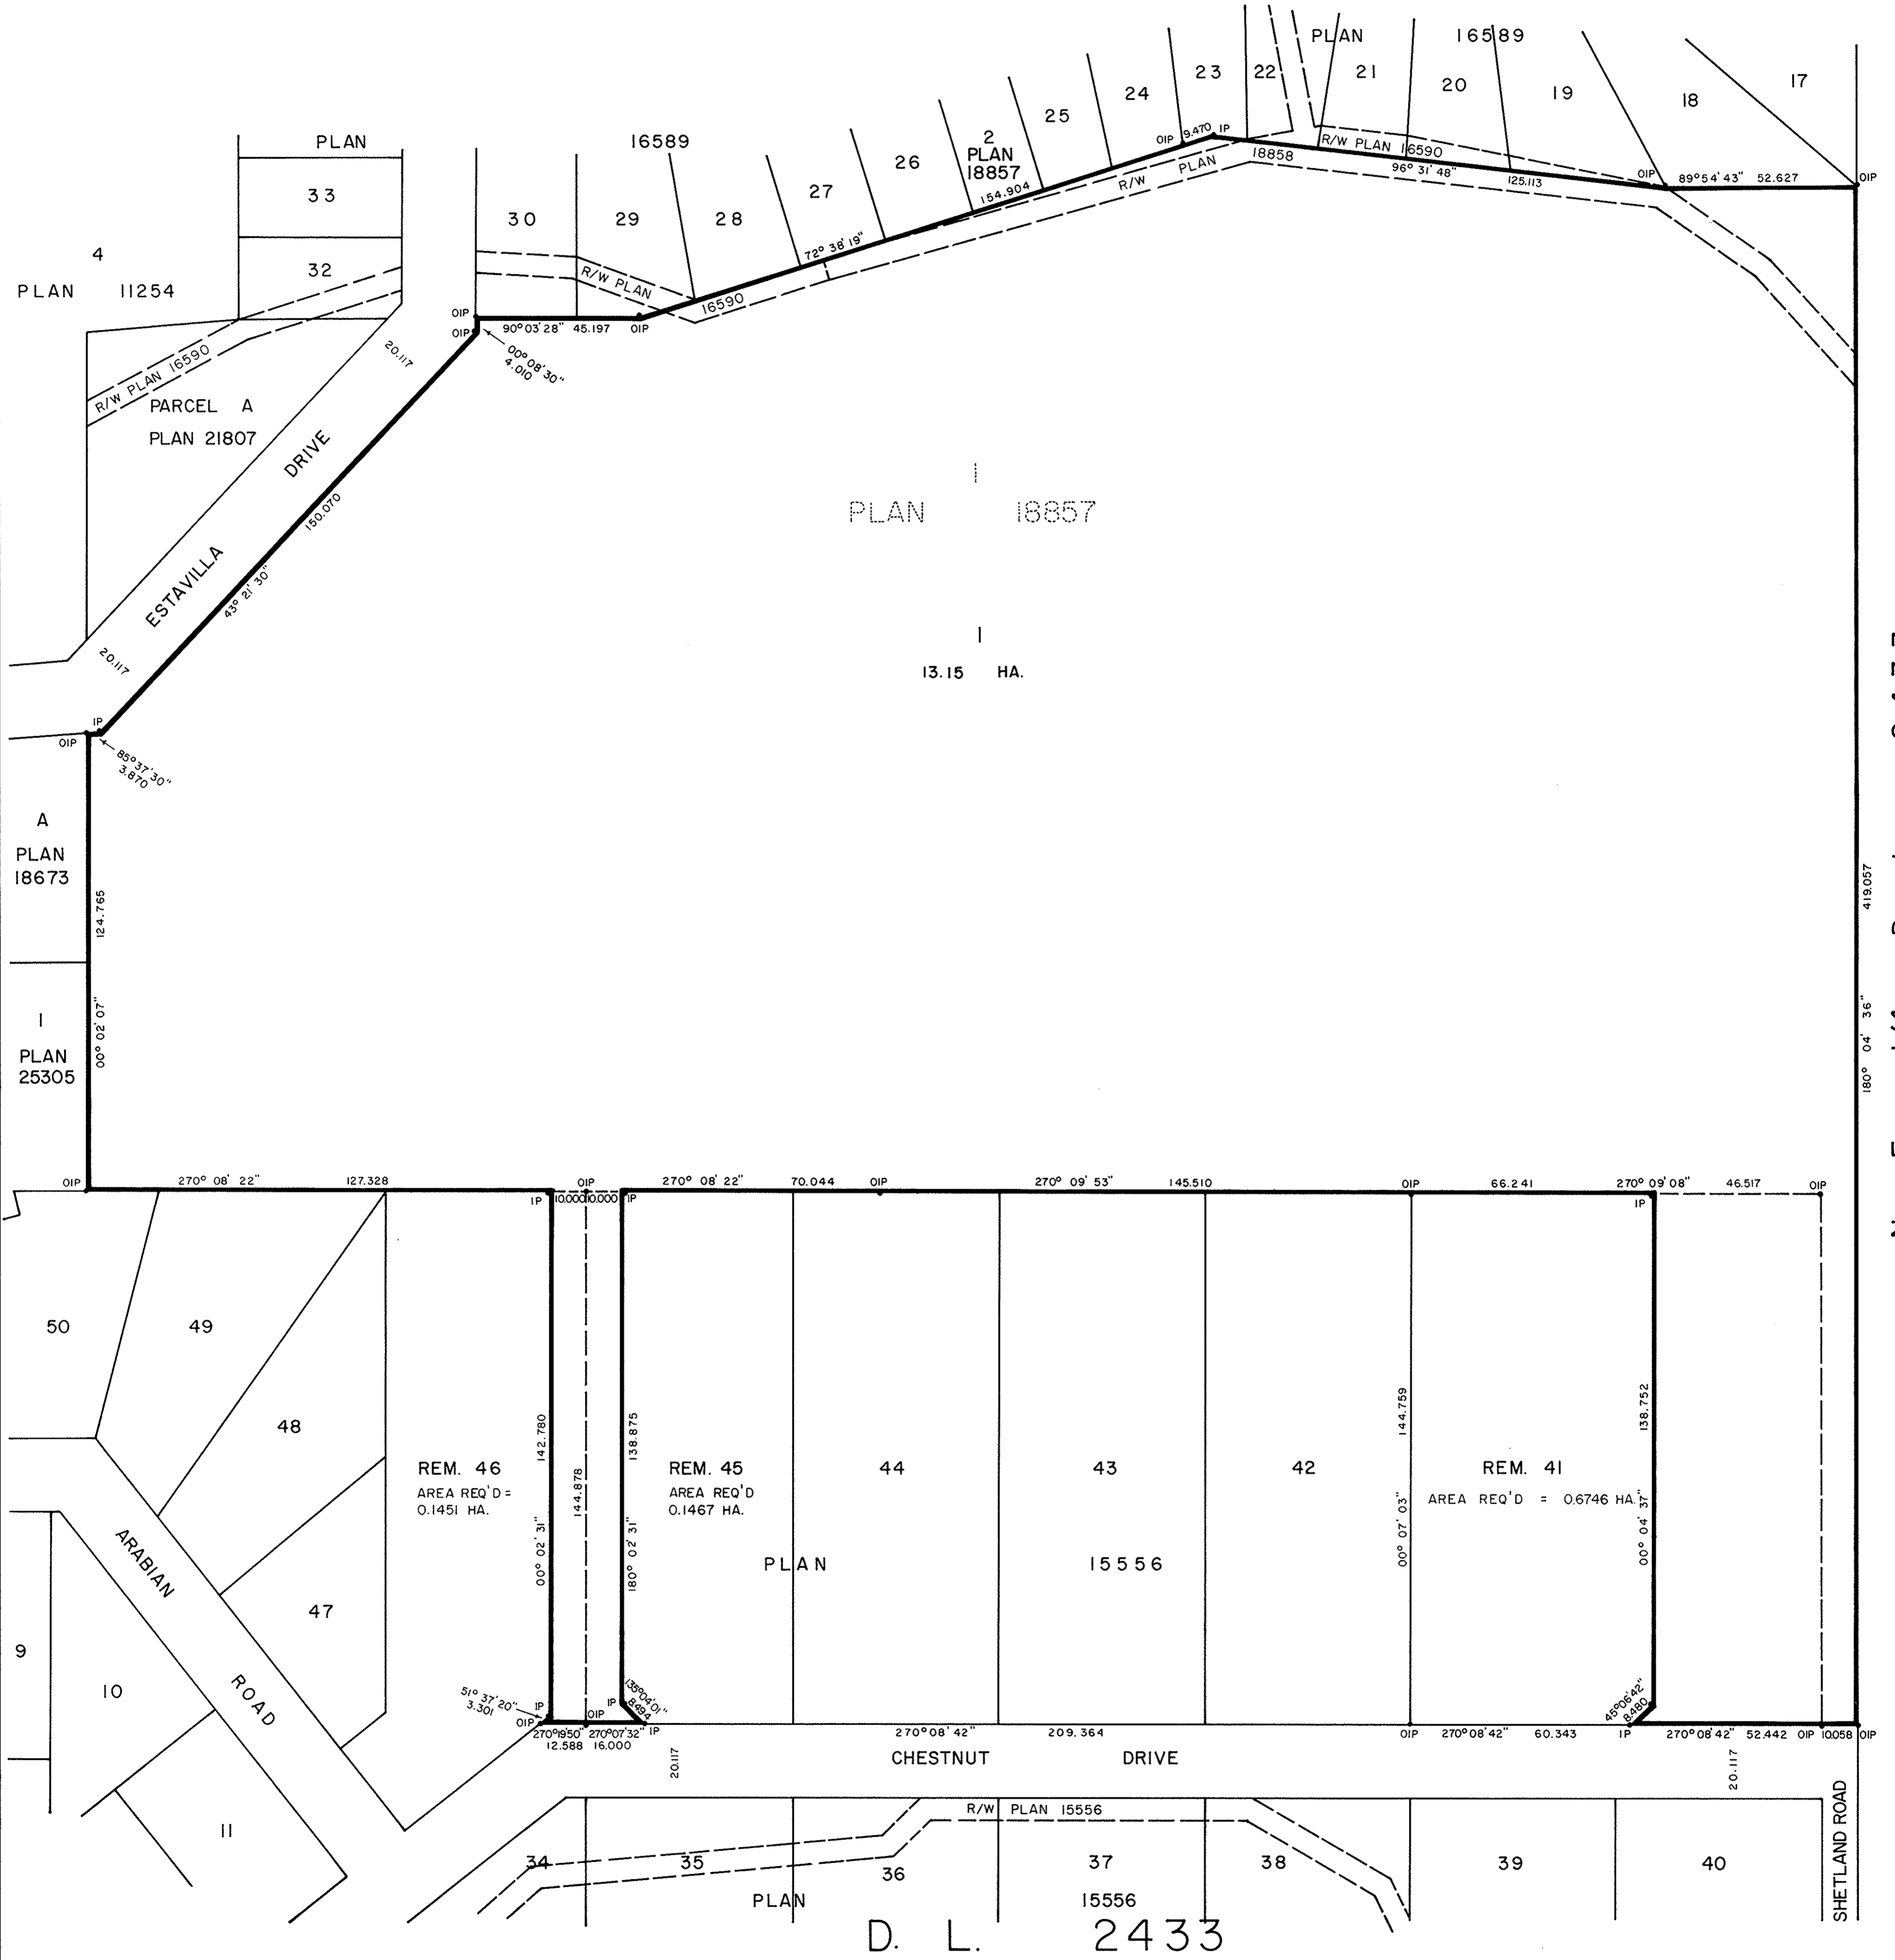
PLAN 16589
17
18
19
20
21
22
23
24
25
2
PLAN
18857
26
27
28
29
30
16589
PLAN
33
32
4
PLAN 11254
R/W PLAN 16590
PARCEL A
PLAN 21807
ESTAVILLA DRIVE
20.117
150.070
43° 21' 30"
20.117
OIP
IP
85° 37' 30"
3.870
OIP
OIP
90° 03' 28"
45.197
OIP
00° 08' 30"
4.010
R/W PLAN
16590
72° 38' 19"
154.904
R/W PLAN
18858
OIP
9.470
IP
R/W PLAN 16590
96° 31' 48"
125.113
OIP
89° 54' 43"
52.627
OIP
1
PLAN 18857
1
13.15 HA.
A
PLAN
18673
124.765
00° 02' 07"
1
PLAN
25305
419.057
180° 04' 36"
OIP
270° 08' 22"
127.328
OIP
10.000
10.000
IP
IP
270° 08' 22"
70.044
OIP
270° 09' 53"
145.510
OIP
66.241
270° 09' 08"
46.517
OIP
IP
50
49
48
47
REM. 46
AREA REQ'D = 0.1451 HA.
142.780
00° 02' 31"
144.878
138.875
180° 02' 31"
REM. 45
AREA REQ'D 0.1467 HA.
44
43
42
PLAN
15556
144.759
00° 07' 03"
REM. 41
AREA REQ'D = 0.6746 HA.
138.752
00° 04' 37"
ARABIAN
ROAD
9
10
11
51° 37' 20"
3.301
IP
OIP
270° 19' 50"
12.588
OIP
IP
270° 07' 32"
16.000
135° 04' 01"
8.484
IP
20.117
270° 08' 42"
209.364
OIP
270° 08' 42"
60.343
IP
45° 06' 42"
8.480
270° 08' 42"
52.442
OIP
10.058
OIP
CHESTNUT DRIVE
20.117
R/W PLAN 15556
34
35
36
37
38
39
40
PLAN
15556
SHETLAND ROAD
D. L. 2433